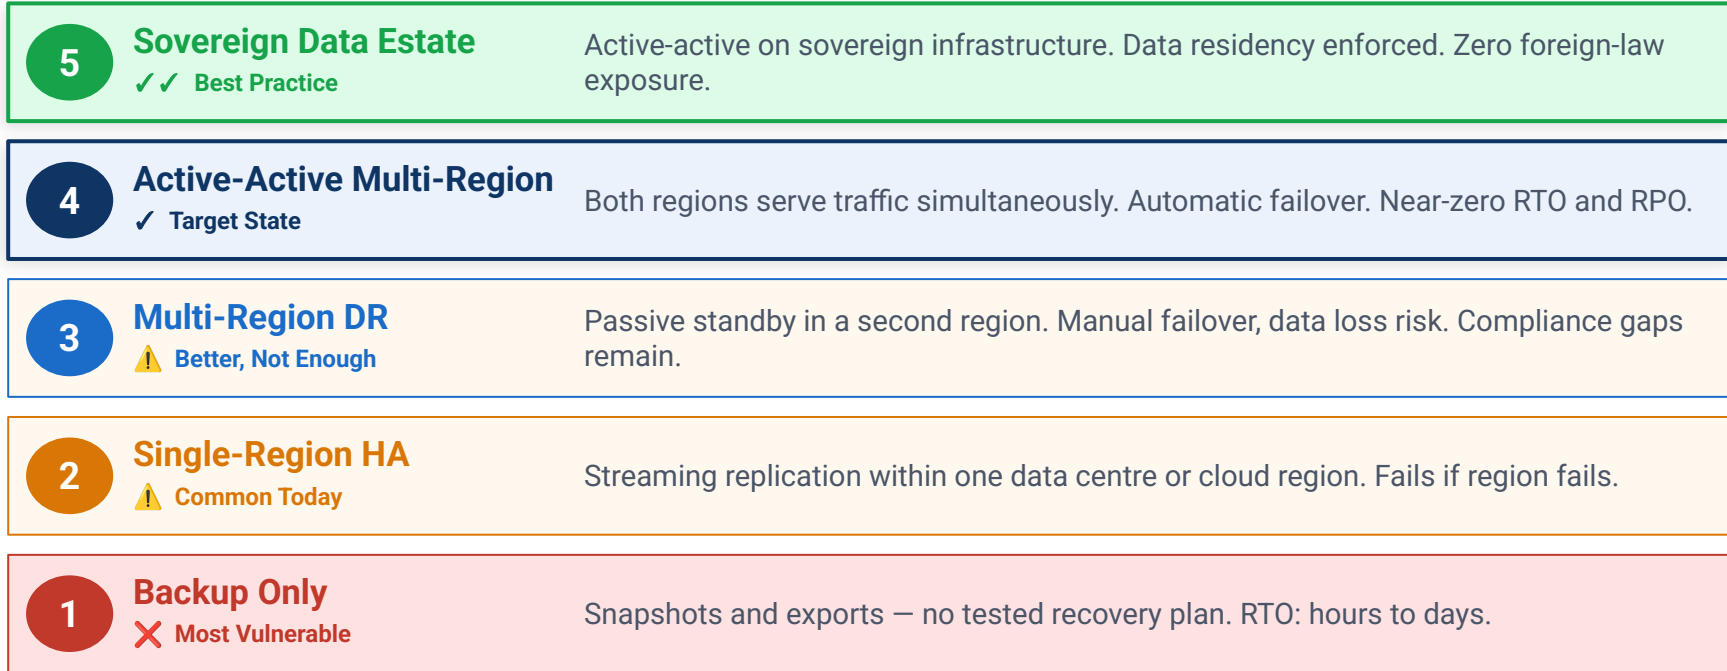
5
Sovereign Data Estate
✓✓ Best Practice
Active-active on sovereign infrastructure. Data residency enforced. Zero foreign-law exposure.

4
Active-Active Multi-Region
✓ Target State
Both regions serve traffic simultaneously. Automatic failover. Near-zero RTO and RPO.

3
Multi-Region DR
⚠️ Better, Not Enough
Passive standby in a second region. Manual failover, data loss risk. Compliance gaps remain.

2
Single-Region HA
⚠️ Common Today
Streaming replication within one data centre or cloud region. Fails if region fails.

1
Backup Only
❌ Most Vulnerable
Snapshots and exports — no tested recovery plan. RTO: hours to days.